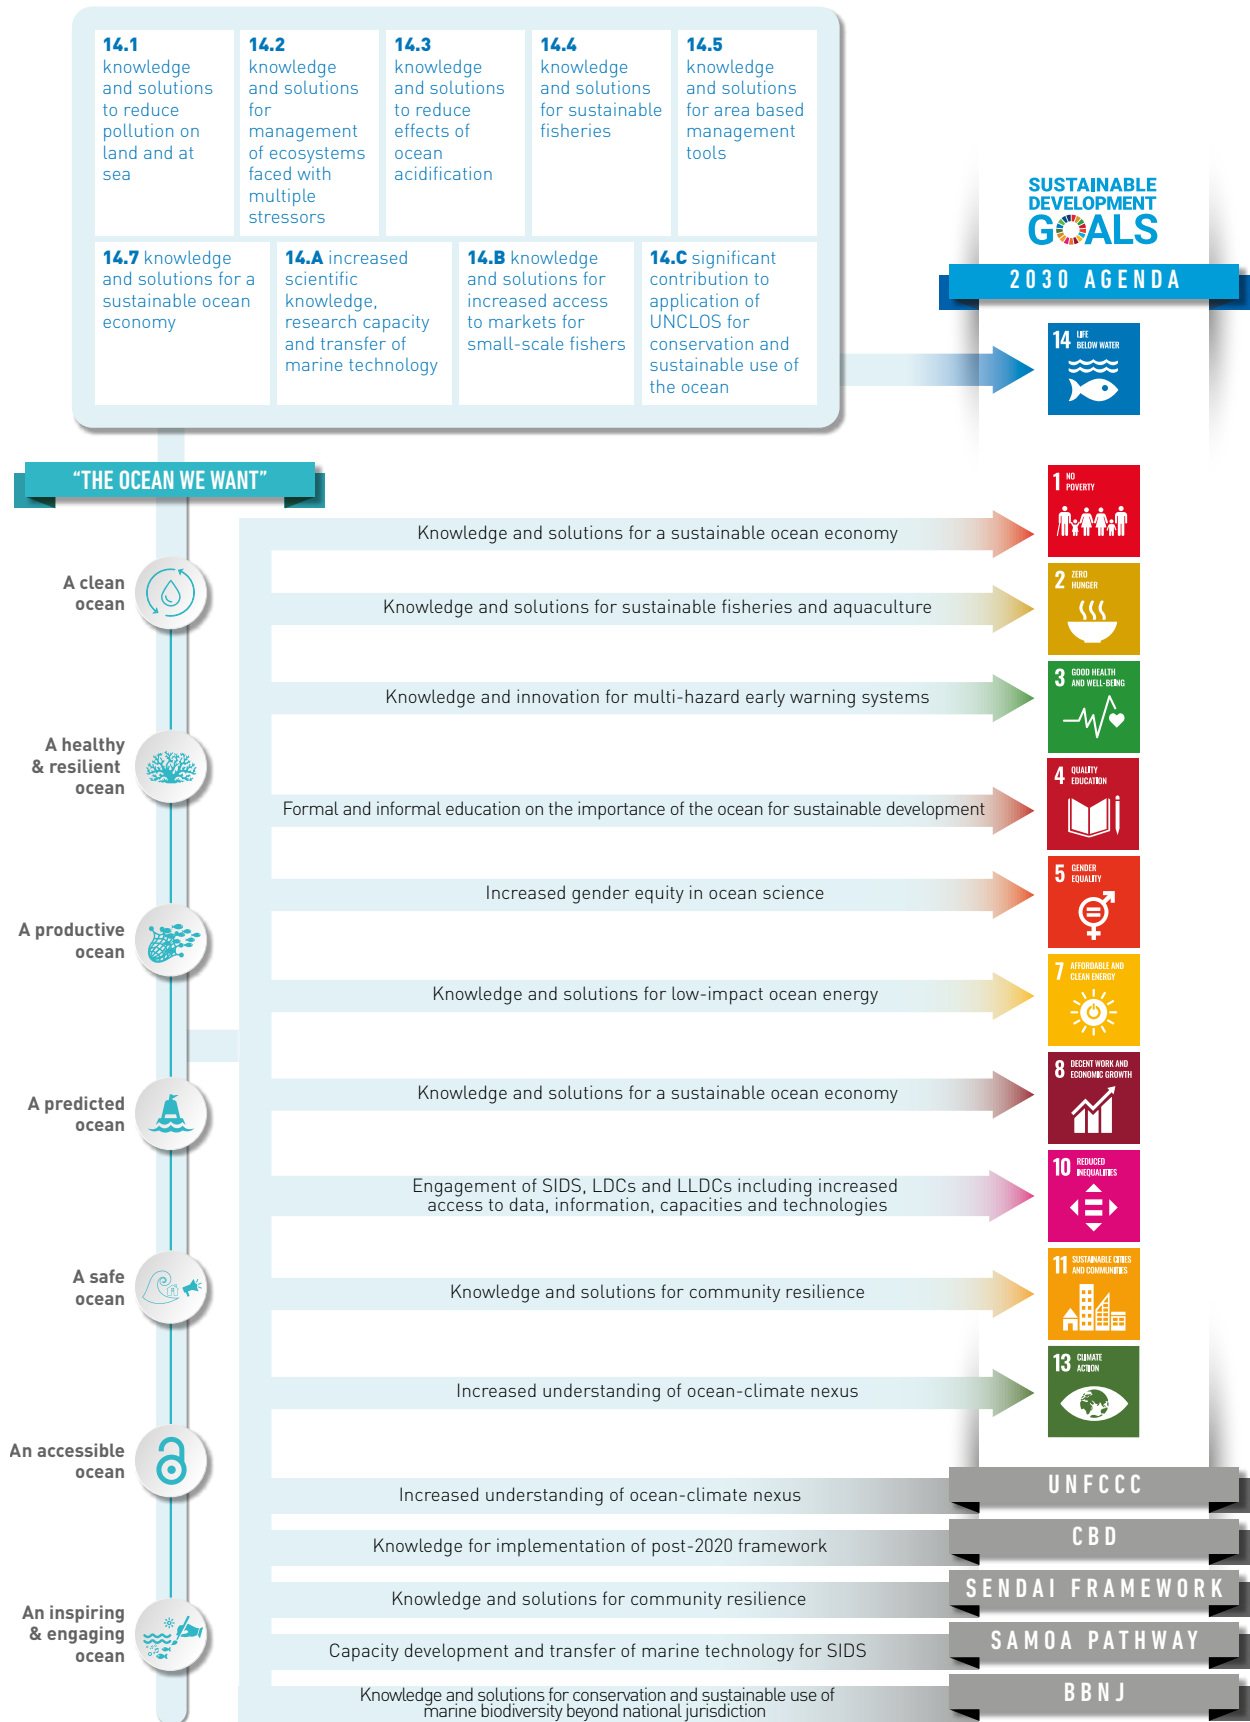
**14.1** knowledge and solutions to reduce pollution on land and at sea

**14.2** knowledge and solutions for management of ecosystems faced with multiple stressors

**14.3** knowledge and solutions to reduce effects of ocean acidification

**14.4** knowledge and solutions for sustainable fisheries

**14.5** knowledge and solutions for area based management tools

**14.7** knowledge and solutions for a sustainable ocean economy

**14.A** increased scientific knowledge, research capacity and transfer of marine technology

**14.B** knowledge and solutions for increased access to markets for small-scale fishers

**14.C** significant contribution to application of UNCLOS for conservation and sustainable use of the ocean

SUSTAINABLE DEVELOPMENT GOALS

2030 AGENDA

14 LIFE BELOW WATER

"THE OCEAN WE WANT"

A clean ocean

A healthy & resilient ocean

A productive ocean

A predicted ocean

A safe ocean

An accessible ocean

An inspiring & engaging ocean

Knowledge and solutions for a sustainable ocean economy

Knowledge and solutions for sustainable fisheries and aquaculture

Knowledge and innovation for multi-hazard early warning systems

Formal and informal education on the importance of the ocean for sustainable development

Increased gender equity in ocean science

Knowledge and solutions for low-impact ocean energy

Knowledge and solutions for a sustainable ocean economy

Engagement of SIDS, LDCs and LLDCs including increased access to data, information, capacities and technologies

Knowledge and solutions for community resilience

Increased understanding of ocean-climate nexus

Increased understanding of ocean-climate nexus

Knowledge for implementation of post-2020 framework

Knowledge and solutions for community resilience

Capacity development and transfer of marine technology for SIDS

Knowledge and solutions for conservation and sustainable use of marine biodiversity beyond national jurisdiction

1 NO POVERTY

2 ZERO HUNGER

3 GOOD HEALTH AND WELL-BEING

4 QUALITY EDUCATION

5 GENDER EQUALITY

7 AFFORDABLE AND CLEAN ENERGY

8 DECENT WORK AND ECONOMIC GROWTH

10 REDUCED INEQUALITIES

11 SUSTAINABLE CITIES AND COMMUNITIES

13 CLIMATE ACTION

UNFCCC

CBD

SENDAI FRAMEWORK

SAMOA PATHWAY

BBNJ